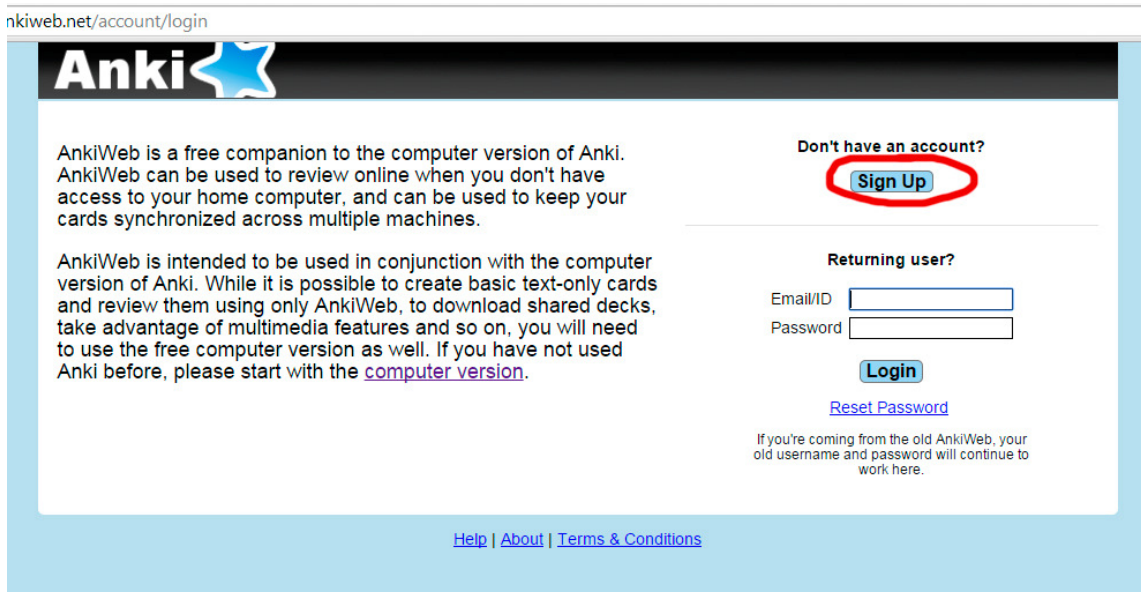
nkiweb.net/account/login

Anki

AnkiWeb is a free companion to the computer version of Anki. AnkiWeb can be used to review online when you don't have access to your home computer, and can be used to keep your cards synchronized across multiple machines.

AnkiWeb is intended to be used in conjunction with the computer version of Anki. While it is possible to create basic text-only cards and review them using only AnkiWeb, to download shared decks, take advantage of multimedia features and so on, you will need to use the free computer version as well. If you have not used Anki before, please start with the computer version.

Don't have an account?

Sign Up

Returning user?

Email/ID

Password

Login

Reset Password

If you're coming from the old AnkiWeb, your old username and password will continue to work here.

Help | About | Terms & Conditions